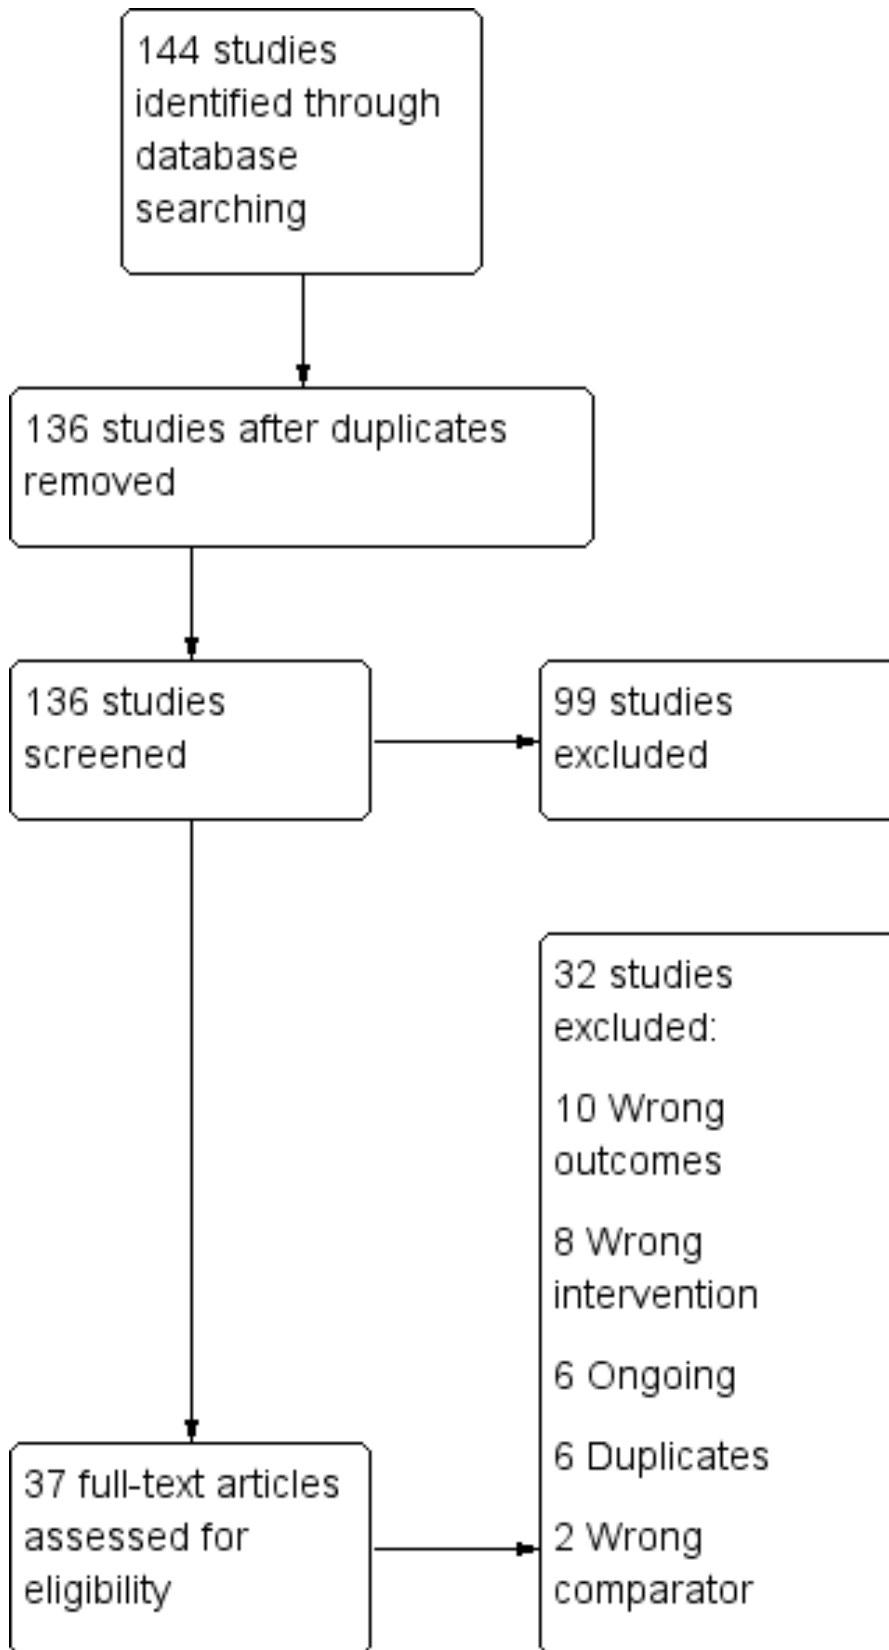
144 studies identified through database searching

136 studies after duplicates removed

136 studies screened

99 studies excluded

32 studies excluded:

10 Wrong outcomes

8 Wrong intervention

6 Ongoing

6 Duplicates

2 Wrong comparator

37 full-text articles assessed for eligibility